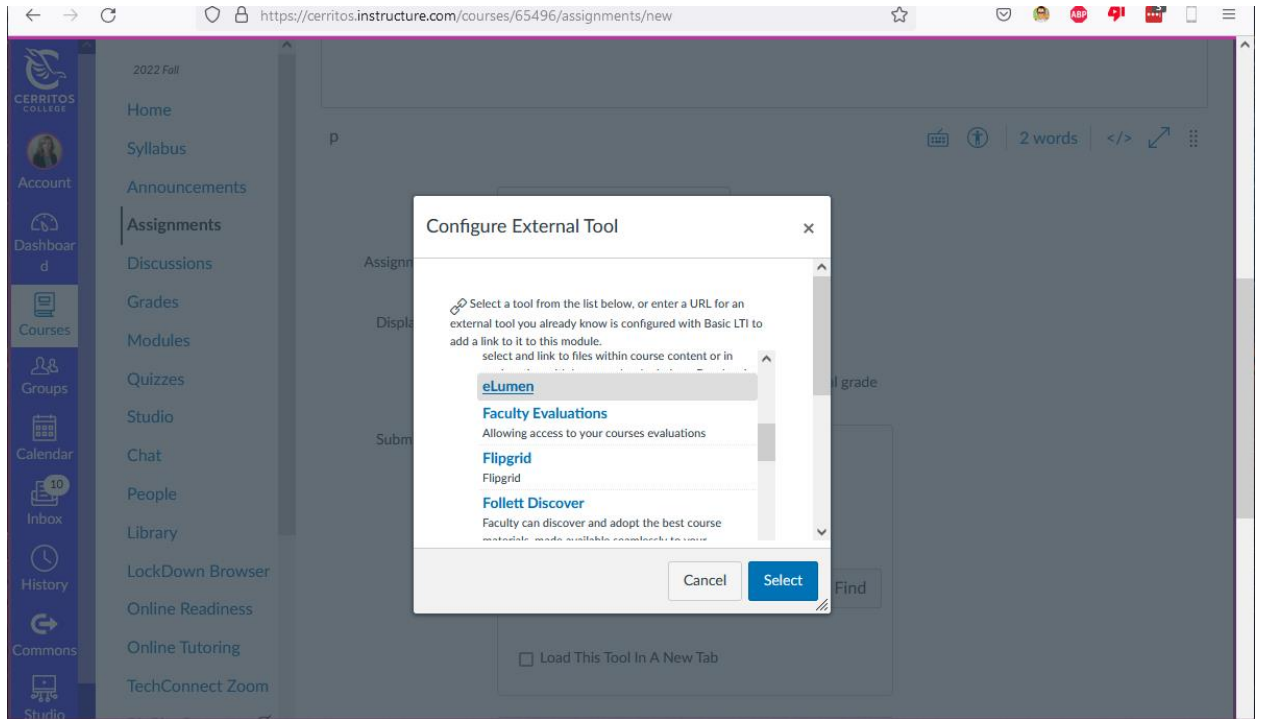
https://cerritos.instructure.com/courses/65496/assignments/new

CERRITOS COLLEGE

Account

Dashboard

Courses

Groups

Calendar

10

Inbox

History

Commons

Studio

2022 Fall

Home

Syllabus

Announcements

Assignments

Discussions

Grades

Modules

Quizzes

Studio

Chat

People

Library

LockDown Browser

Online Readiness

Online Tutoring

TechConnect Zoom

p

2 words

Assign

Displa

l grade

Subm

Find

Load This Tool In A New Tab

Configure External Tool

×

Select a tool from the list below, or enter a URL for an external tool you already know is configured with Basic LTI to add a link to it to this module.

select and link to files within course content or in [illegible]

eLumen

Faculty Evaluations

Allowing access to your courses evaluations

Flipgrid

Flipgrid

Follett Discover

Faculty can discover and adopt the best course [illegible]

Cancel

Select